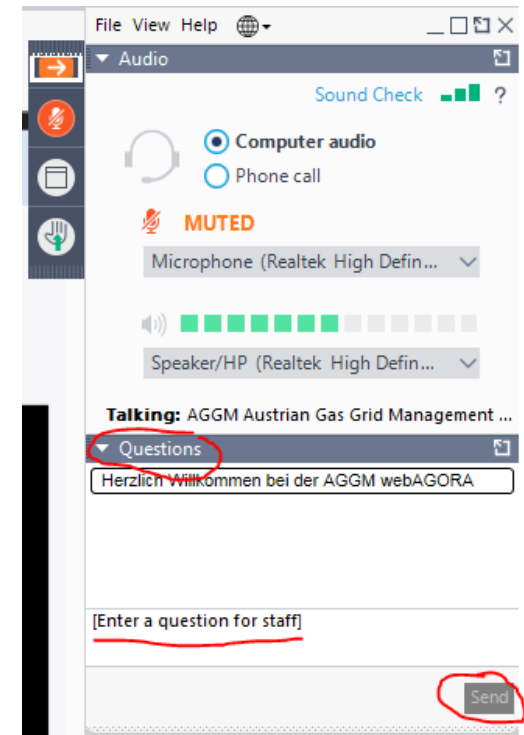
File View Help

Audio

Sound Check ?

Computer audio
Phone call

MUTED

Microphone (Realtek High Defin...

Speaker/HP (Realtek High Defin...

Talking: AGGM Austrian Gas Grid Management ...

Questions

Herzlich Willkommen bei der AGGM webAGORA

[Enter a question for staff]

Send